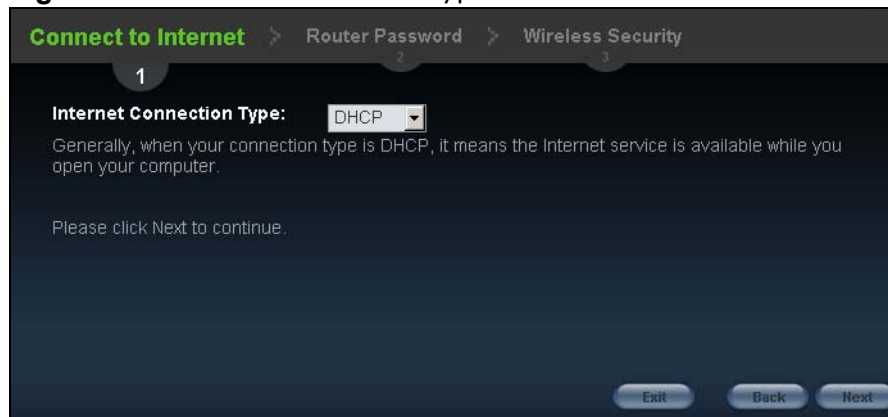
Connect to Internet > Router Password > Wireless Security

1 2 3

Internet Connection Type: DHCP

Generally, when your connection type is DHCP, it means the Internet service is available while you open your computer.

Please click Next to continue.

Exit Back Next